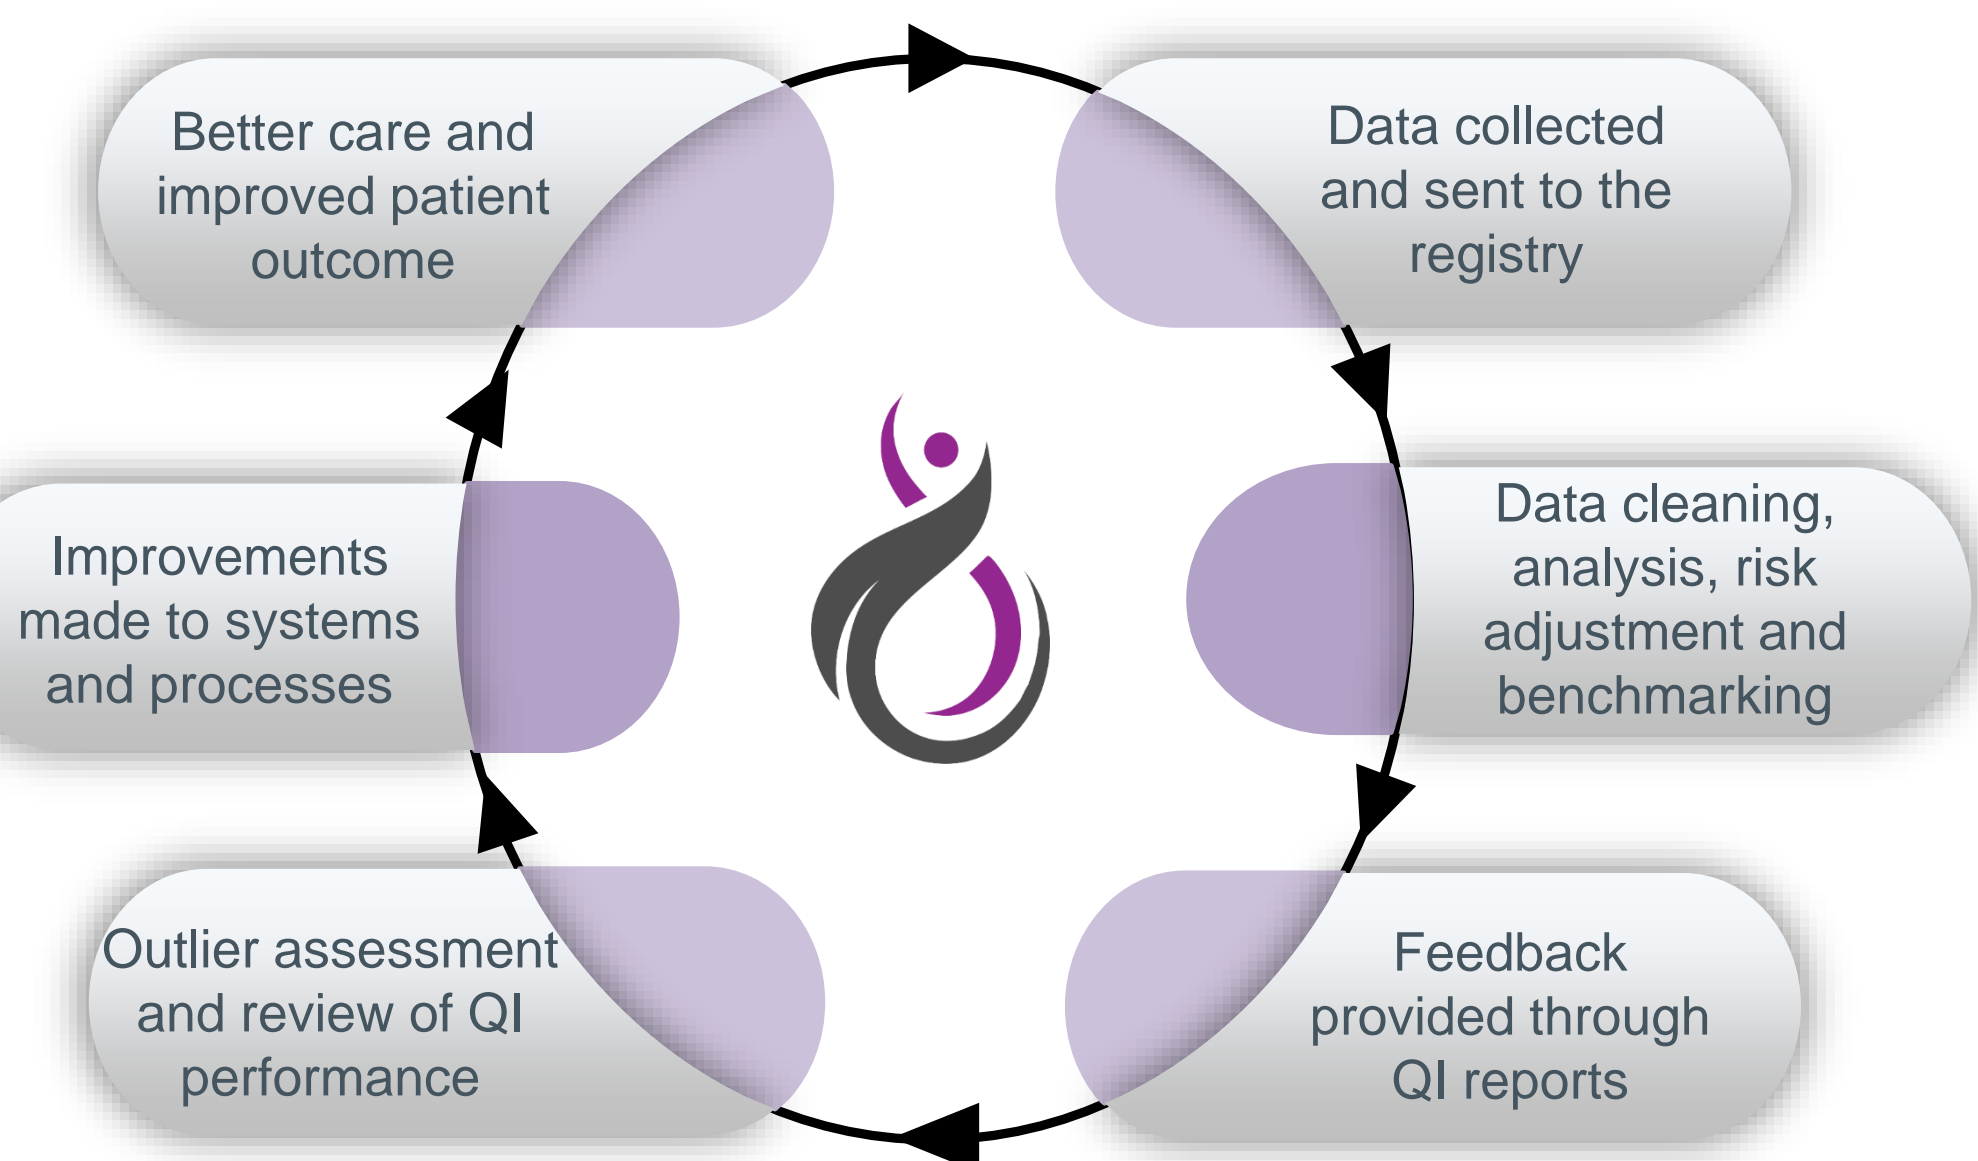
Data collected and sent to the registry

Data cleaning, analysis, risk adjustment and benchmarking

Feedback provided through QI reports

Outlier assessment and review of QI performance

Improvements made to systems and processes

Better care and improved patient outcome